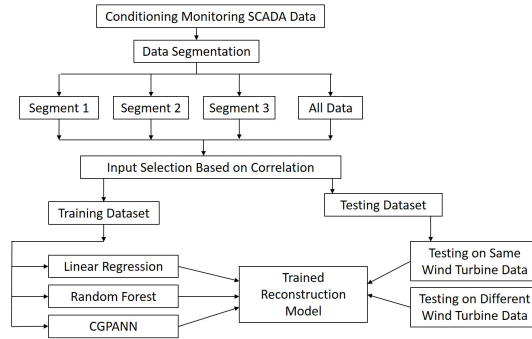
Conditioning Monitoring SCADA Data

Data Segmentation

Segment 1

Segment 2

Segment 3

All Data

Input Selection Based on Correlation

Training Dataset

Testing Dataset

Linear Regression

Random Forest

CGPANN

Trained Reconstruction Model

Testing on Same Wind Turbine Data

Testing on Different Wind Turbine Data